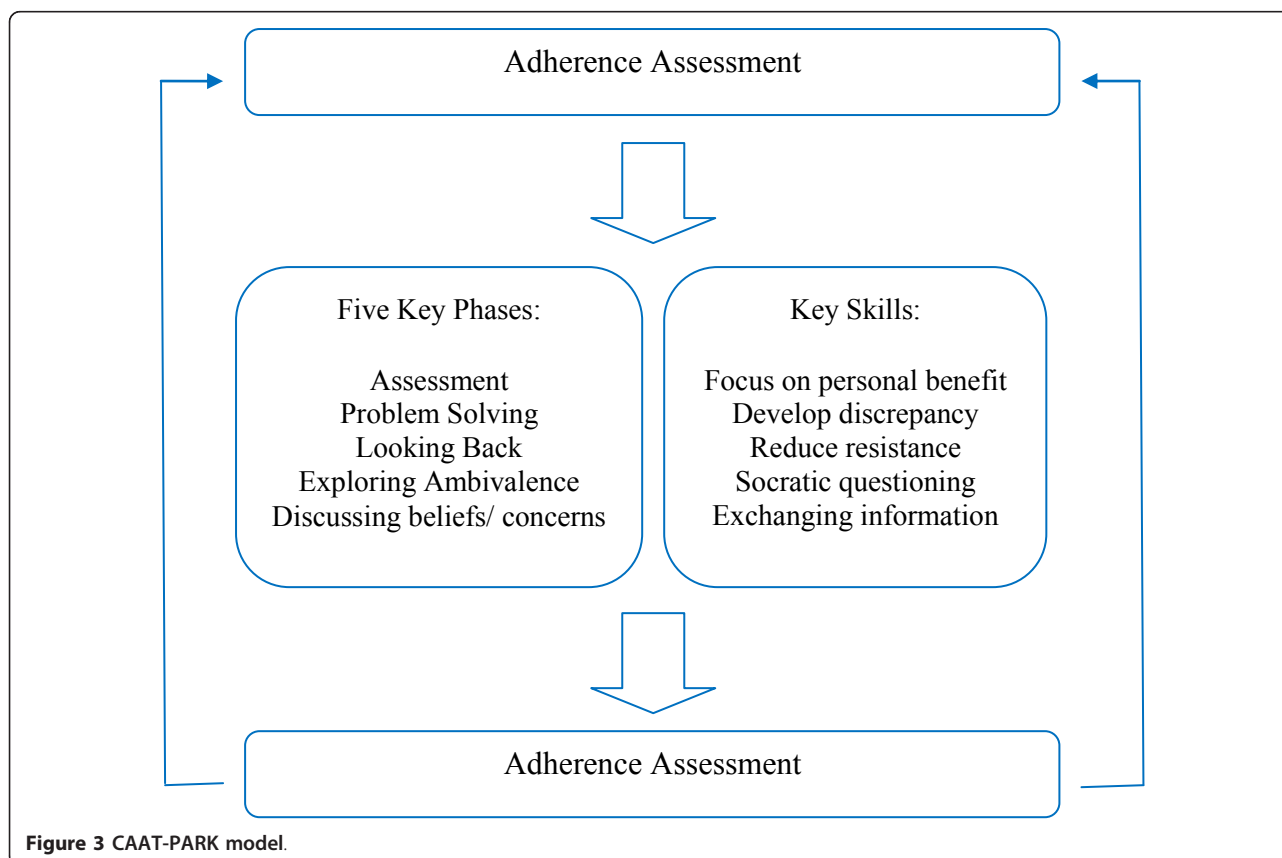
Adherence Assessment

Five Key Phases:

Assessment
Problem Solving
Looking Back
Exploring Ambivalence
Discussing beliefs/ concerns

Key Skills:

Focus on personal benefit
Develop discrepancy
Reduce resistance
Socratic questioning
Exchanging information

Adherence Assessment

Figure 3 CAAT-PARK model.